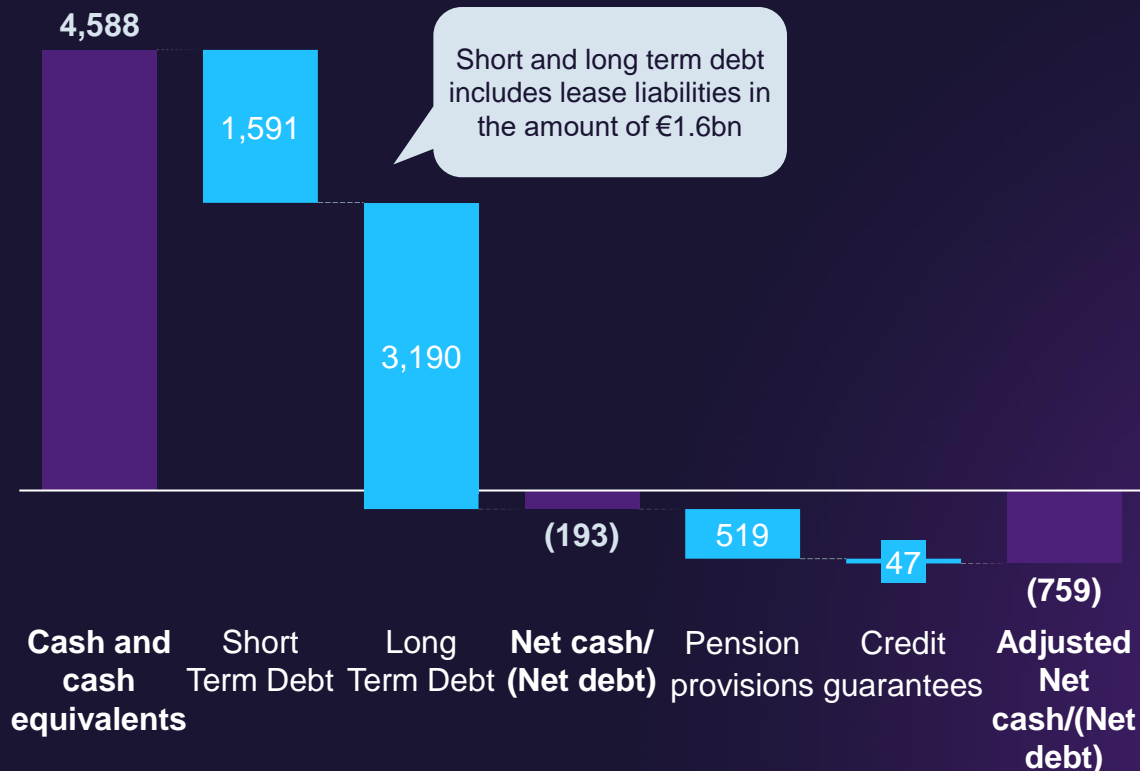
4,588

1,591

Short and long term debt includes lease liabilities in the amount of €1.6bn

3,190

(193)

519

47

(759)

Cash and cash equivalents

Short Term Debt

Long Term Debt

Net cash/ (Net debt)

Pension provisions

Credit guarantees

Adjusted Net cash/(Net debt)